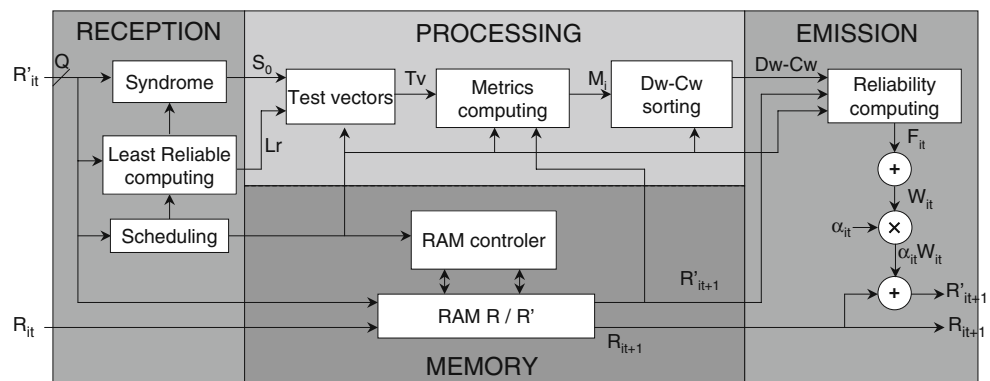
RECEPTION

PROCESSING

EMISSION

$R'_{it}$

Q

Syndrome

$S_0$

Test vectors

Tv

Metrics computing

$M_i$

Dw-Cw sorting

Dw-Cw

Reliability computing

$F_{it}$

+

$W_{it}$

$\alpha_{it}$

×

$\alpha_{it}W_{it}$

+

$R'_{it+1}$

$R_{it+1}$

Least Reliable computing

Lr

Scheduling

RAM controler

$R'_{it+1}$

$R_{it}$

RAM R / R'

$R_{it+1}$

MEMORY